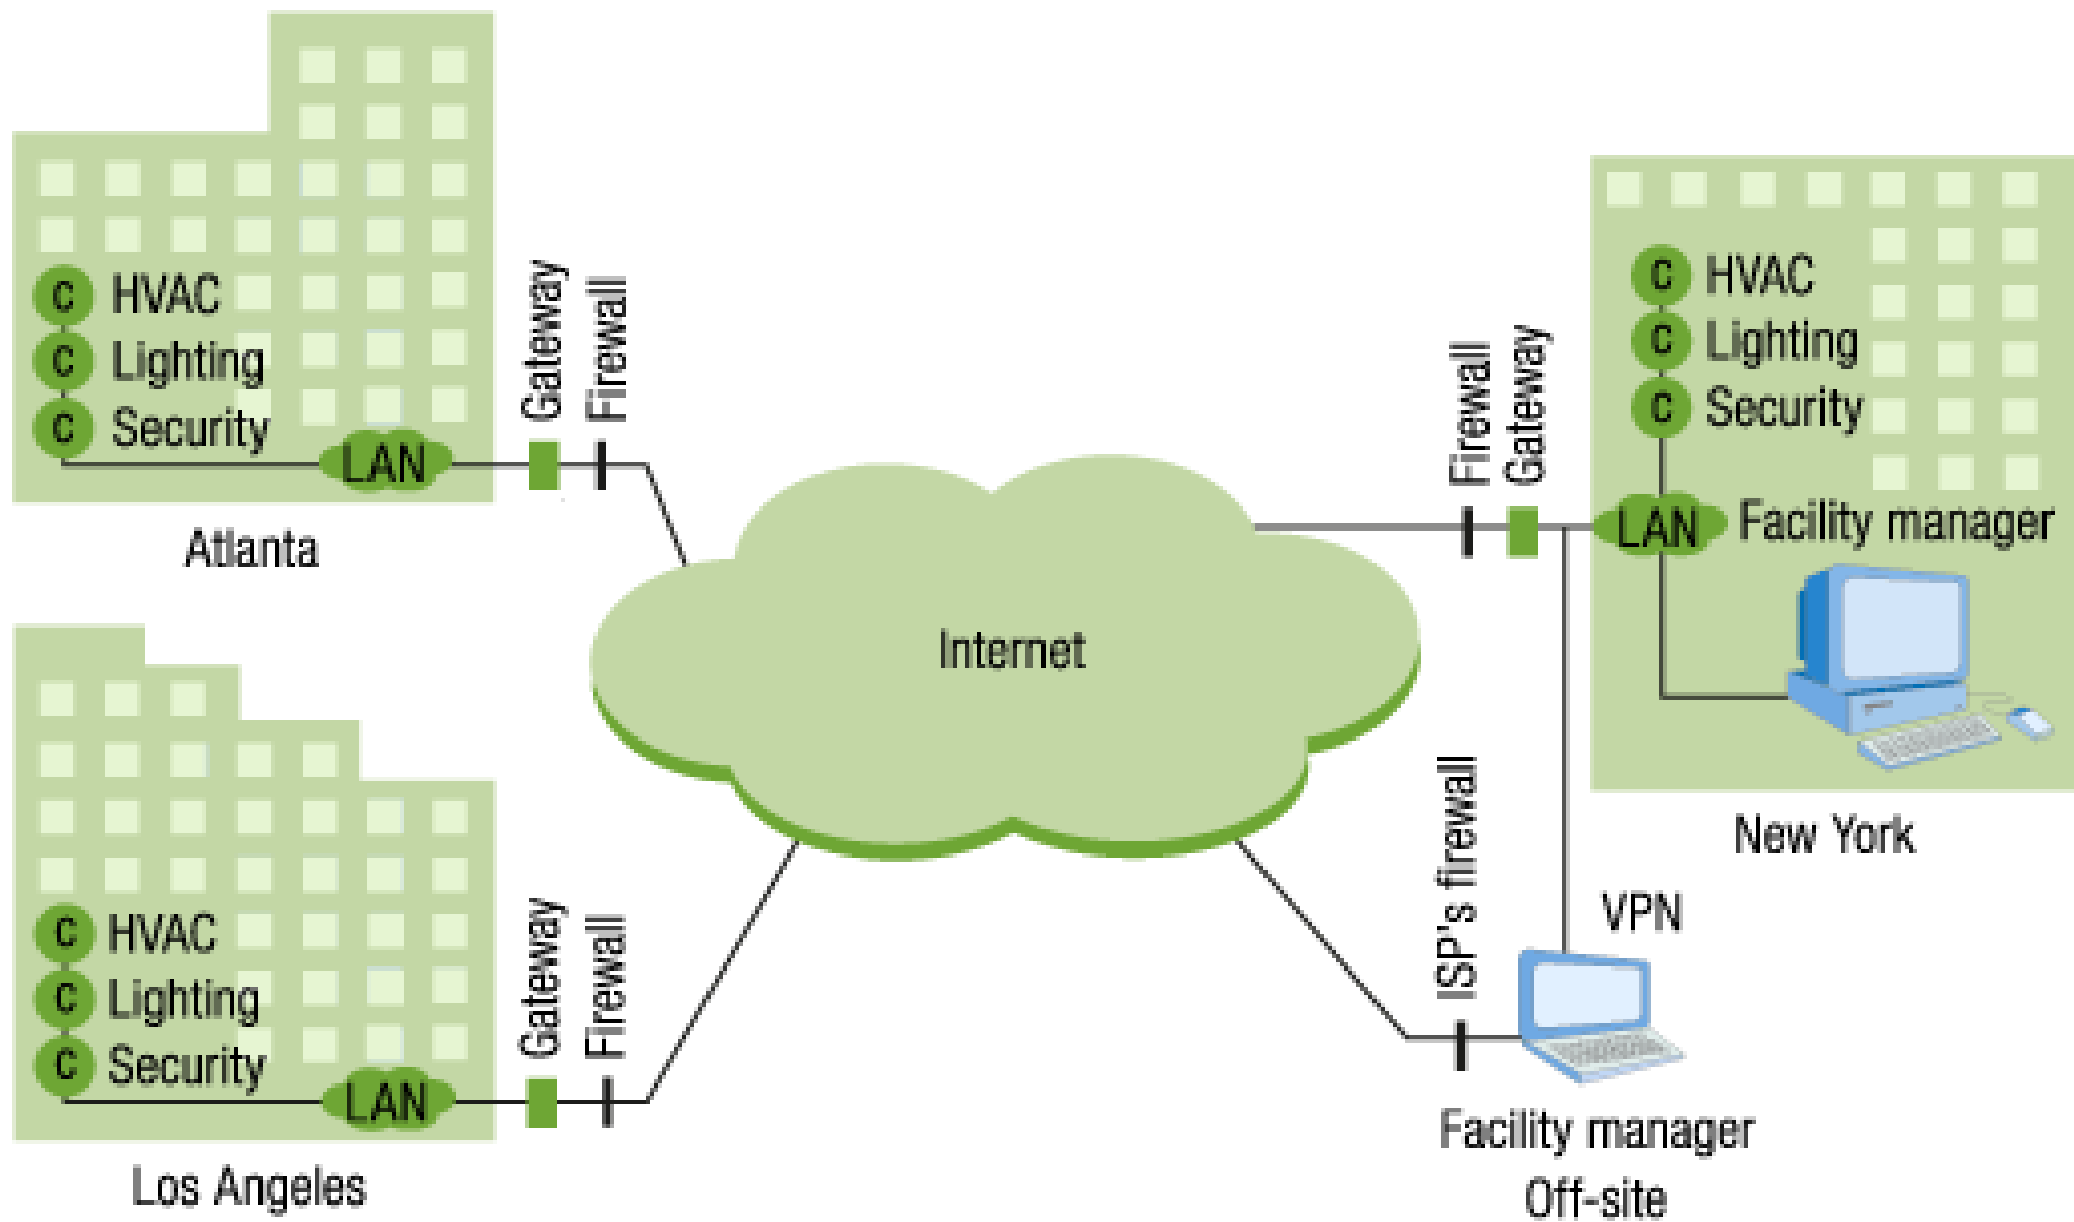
C HVAC
C Lighting
C Security
LAN
Gateway
Firewall
Atlanta

C HVAC
C Lighting
C Security
LAN
Gateway
Firewall
Los Angeles

Internet

Firewall
Gateway
C HVAC
C Lighting
C Security
LAN
Facility manager
New York

ISP's firewall
VPN
Facility manager
Off-site